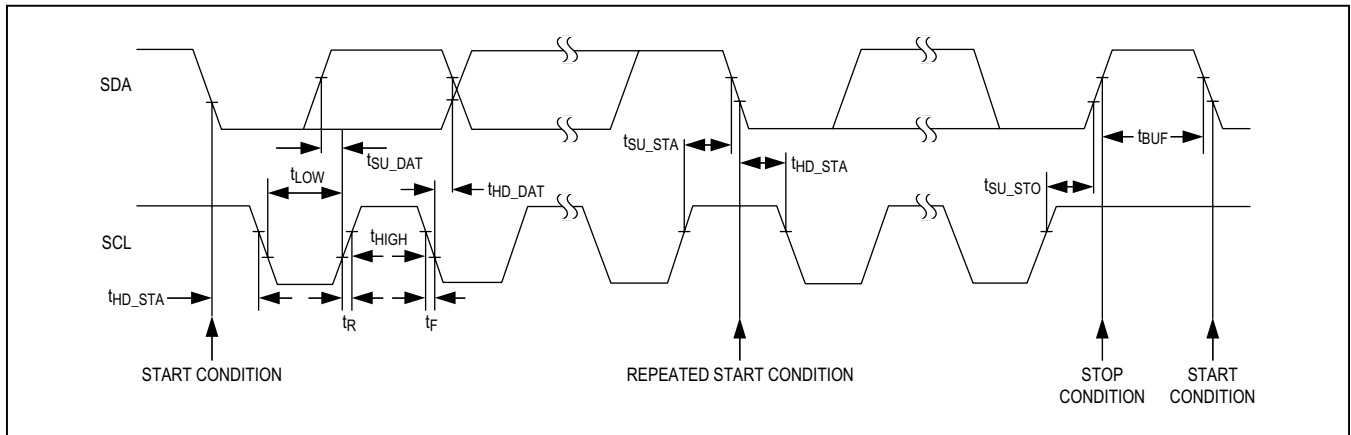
SDA

SCL

$t_{LOW}$

$t_{SU\_DAT}$

$t_{HD\_DAT}$

$t_{HIGH}$

$t_{HD\_STA}$

$t_R$

$t_F$

$t_{SU\_STA}$

$t_{HD\_STA}$

$t_{SU\_STO}$

$t_{BUF}$

START CONDITION

REPEATED START CONDITION

STOP CONDITION

START CONDITION